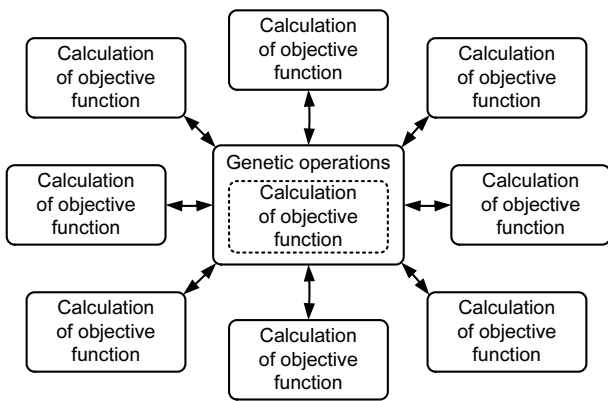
Calculation of objective function

Calculation of objective function

Calculation of objective function

Genetic operations

Calculation of objective function

Calculation of objective function

Calculation of objective function

Calculation of objective function

Calculation of objective function

Calculation of objective function